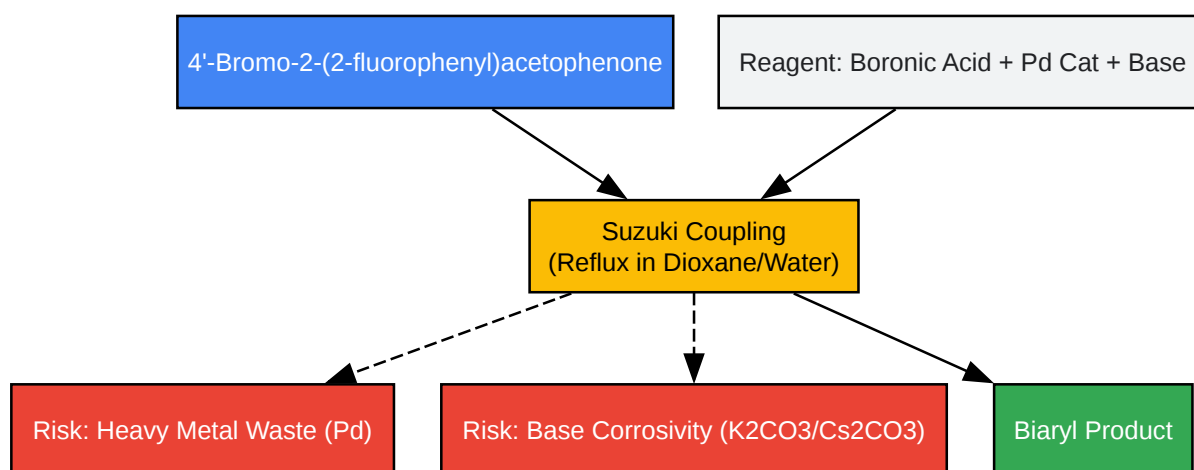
4'-Bromo-2-(2-fluorophenyl)acetophenone

Reagent: Boronic Acid + Pd Cat + Base

Suzuki Coupling
(Reflux in Dioxane/Water)

Risk: Heavy Metal Waste (Pd)

Risk: Base Corrosivity (K2CO3/Cs2CO3)

Biaryl Product